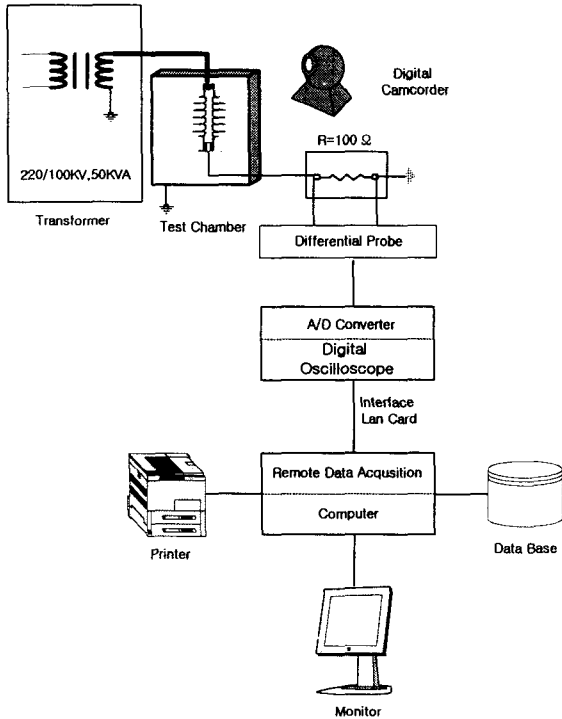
Digital Camcorder

220/100KV,50KVA

Transformer

Test Chamber

R=100 Ω

Differential Probe

A/D Converter

Digital Oscilloscope

Interface Lan Card

Remote Data Acqusition

Computer

Printer

Data Base

Monitor